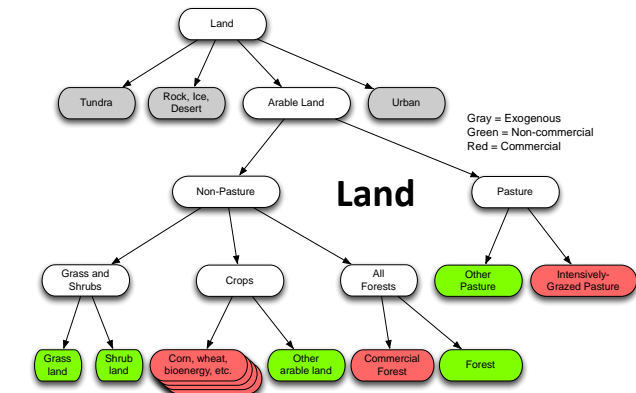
Land

Tundra

Rock, Ice, Desert

Arable Land

Urban

Gray = Exogenous
Green = Non-commercial
Red = Commercial

Non-Pasture

Land

Pasture

Grass and Shrubs

Crops

All Forests

Other Pasture

Intensively-Grazed Pasture

Grass land

Shrub land

Corn, wheat, bioenergy, etc.

Other arable land

Commercial Forest

Forest